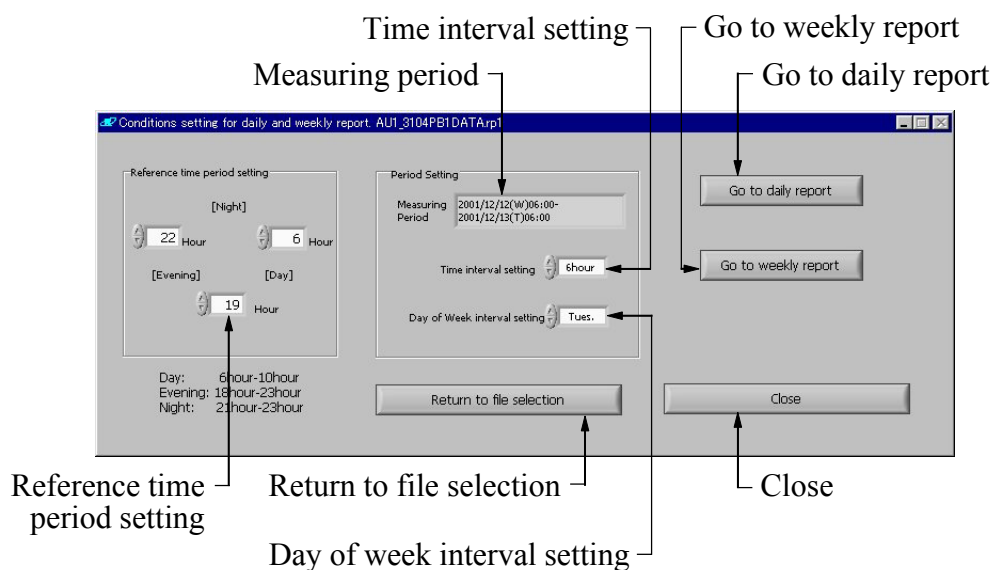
Time interval setting
Go to weekly report
Measuring period
Go to daily report

Conditions setting for daily and weekly report. AU1_3104PB1DATArp1

Reference time period setting
[Night]
22 Hour
6 Hour
[Evening]
[Day]
19 Hour

Day: 6hour-10hour
Evening: 18hour-23hour
Night: 21hour-23hour

Period Setting
Measuring Period 2001/12/12(W)06:00- 2001/12/13(T)06:00
Time interval setting 6hour
Day of Week interval setting Tues.

Go to daily report
Go to weekly report

Return to file selection
Close

Reference time period setting
Return to file selection
Close
Day of week interval setting